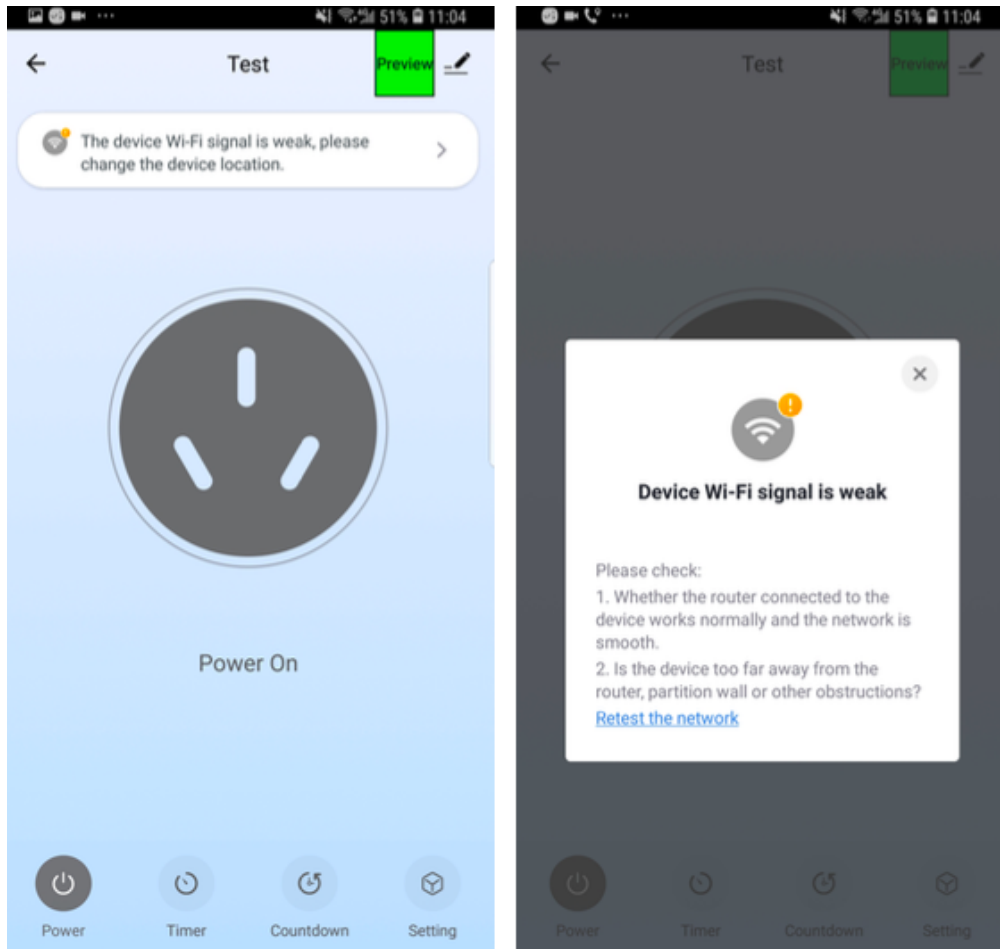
51% 11:04

Test

Preview

The device Wi-Fi signal is weak, please change the device location.

Power On

Power

Timer

Countdown

Setting

51% 11:04

Test

Preview

Device Wi-Fi signal is weak

Please check:
1. Whether the router connected to the device works normally and the network is smooth.
2. Is the device too far away from the router, partition wall or other obstructions?
Retest the network

Power

Timer

Countdown

Setting